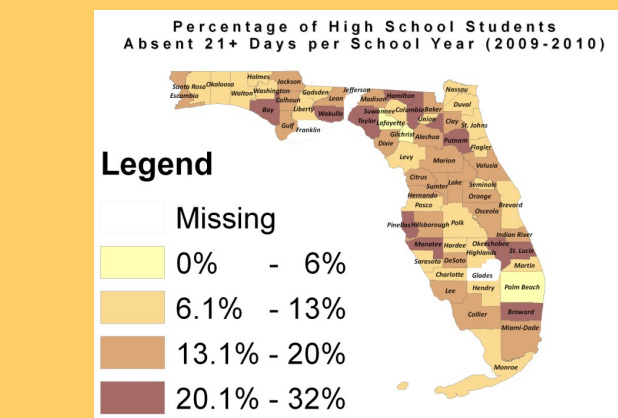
Percentage of High School Students
Absent 21+ Days per School Year (2009-2010)

Santa Rosa
Escambia
Okaloosa
Walton
Holmes
Jackson
Washington
Calhoun
Bay
Gulf
Liberty
Franklin
Gadsden
Leon
Wakulla
Jefferson
Madison
Taylor
Hamilton
Suwannee
Lafayette
Columbia
Baker
Union
Nassau
Duval
Clay
St. Johns
Putnam
Flagler
Gilchrist
Alachua
Dixie
Levy
Marion
Volusia
Citrus
Sumter
Lake
Seminole
Hernando
Orange
Brevard
Pasco
Osceola
Pinellas
Hillsborough
Polk
Indian River
Manatee
Hardee
Okeechobee
St. Lucie
Highlands
Sarasota
DeSoto
Martin
Charlotte
Glades
Palm Beach
Lee
Hendry
Collier
Broward
Miami-Dade
Monroe

Legend
Missing
0% - 6%
6.1% - 13%
13.1% - 20%
20.1% - 32%